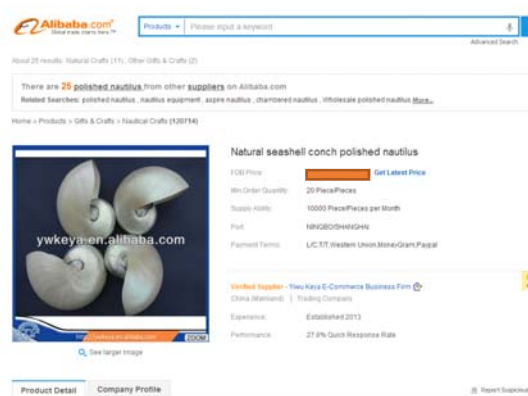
Alibaba.com
Global trade starts here

Products ▾ Please input a keyword

Advanced Search

About 25 results: Natural Crafts (11), Other Gifts & Crafts (2)

There are 25 polished nautilus from other suppliers on Alibaba.com

Related Searches: polished nautilus , nautilus equipment , aspire nautilus , chambered nautilus , Wholesale polished nautilus More...

Home » Products » Gifts & Crafts » Nautical Crafts (120714)

ywkeya.en.alibaba.com

http://ywkeya.en.alibaba.com ZOOM

See larger image

Natural seashell conch polished nautilus

FOB Price: Get Latest Price

Min.Order Quantity: 20 Piece/Pieces

Supply Ability: 10000 Piece/Pieces per Month

Port: NINGBO/SHANGHAI

Payment Terms: L/C,T/T,Western Union,MoneyGram,Paypal

Verified Supplier - Yiwu Keya E-Commerce Business Firm

China (Mainland) | Trading Company

Experience: Established 2013

Performance: 27.6% Quick Response Rate

Product Detail

Company Profile

Report Suspicious